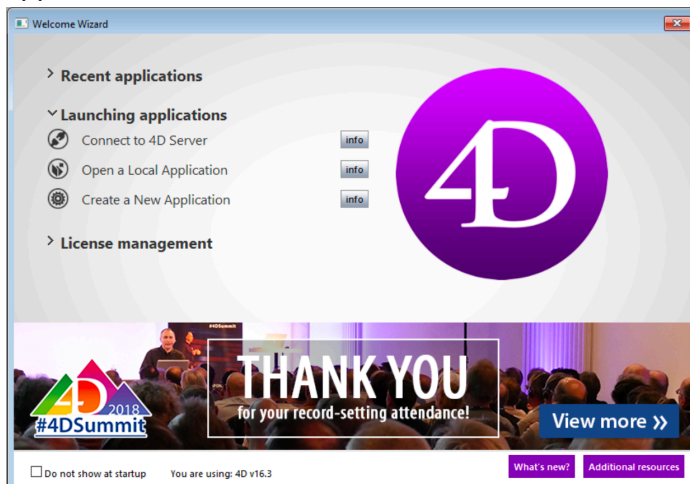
Welcome Wizard

> Recent applications

Launching applications

Connect to 4D Server info

Open a Local Application info

Create a New Application info

> License management

4D

#4DSummit

4D 2018 #4DSummit

THANK YOU
for your record-setting attendance!

View more »

Do not show at startup You are using: 4D v16.3

What's new? Additional resources